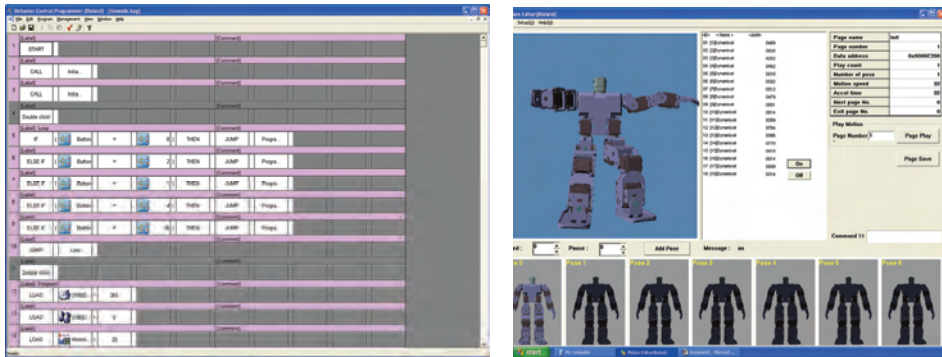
Behavior Control Programmer (Robot) - [newdk.bpg]

File Edit Program Management View Window Help

[Label] [Comment]

1 START

[Label] [Comment]

2 CALL Initia...

[Label] [Comment]

3 CALL Initia...

[Label] [Comment]

4 Double click!

[Label] Loop [Comment]

5 IF Button = 8 THEN JUMP Progra...

[Label] [Comment]

6 ELSE IF Button = 2 THEN JUMP Progra...

[Label] [Comment]

7 ELSE IF Button = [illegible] THEN JUMP Progra...

[Label] [Comment]

8 ELSE IF Button = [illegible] THEN JUMP Progra...

[Label] [Comment]

9 ELSE IF Button = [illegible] THEN JUMP Progra...

[Label] [Comment]

10 JUMP Loo...

[Label] [Comment]

11 Double click!

[Label] Program1 [Comment]

12 LOAD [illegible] 2

[Label] [Comment]

13 LOAD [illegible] 1

[Label] [Comment]

14 LOAD Motion... 22

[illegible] Editor(Robot)

Virtual(c) Help(h)

ID <Name> <pos>

01 [1]Dynamixel 0489
02 [2]Dynamixel 0435
03 [3]Dynamixel 0292
04 [4]Dynamixel 0452
05 [5]Dynamixel 0313
06 [6]Dynamixel 0332
07 [7]Dynamixel 0357
08 [8]Dynamixel 0479
09 [9]Dynamixel 0551
10 [10]Dynamixel 0370
11 [11]Dynamixel 0254
12 [12]Dynamixel 0766
13 [13]Dynamixel 0395
14 [14]Dynamixel 0770
15 [15]Dynamixel 0513
16 [16]Dynamixel 0514
17 [17]Dynamixel 0500
18 [18]Dynamixel 0514

On
Off

| Page name | bolt |
|---|---|
| Page number | 1 |
| Data address | 0x00000C00 |
| Play count | 1 |
| Number of pose | 1 |
| Motion speed | 32 |
| Accel time | 32 |
| Next page No. | 0 |
| Exit page No. | 0 |

Play Motion

Page Number 1 Page Play

Page Save

Command >>

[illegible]d : 0 Pause : 0 Add Pose Message : on

Pose 0 Pose 1 Pose 2 Pose 3 Pose 4 Pose 5 Pose 6

start My Computer Motion Editor(Robot) Document1 - Microsof...